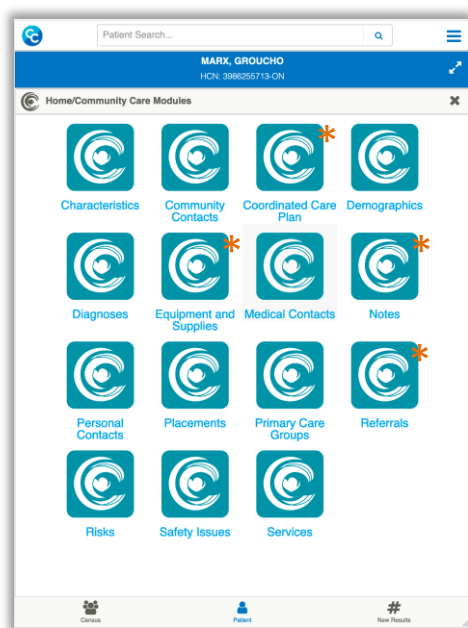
Patient Search...

MARX, GROUCHO
HCN: 3986255713-ON

Home/Community Care Modules

Characteristics
Community Contacts
Coordinated Care Plan
Demographics
Diagnoses
Equipment and Supplies
Medical Contacts
Notes
Personal Contacts
Placements
Primary Care Groups
Referrals
Risks
Safety Issues
Services

Census
Patient
New Results